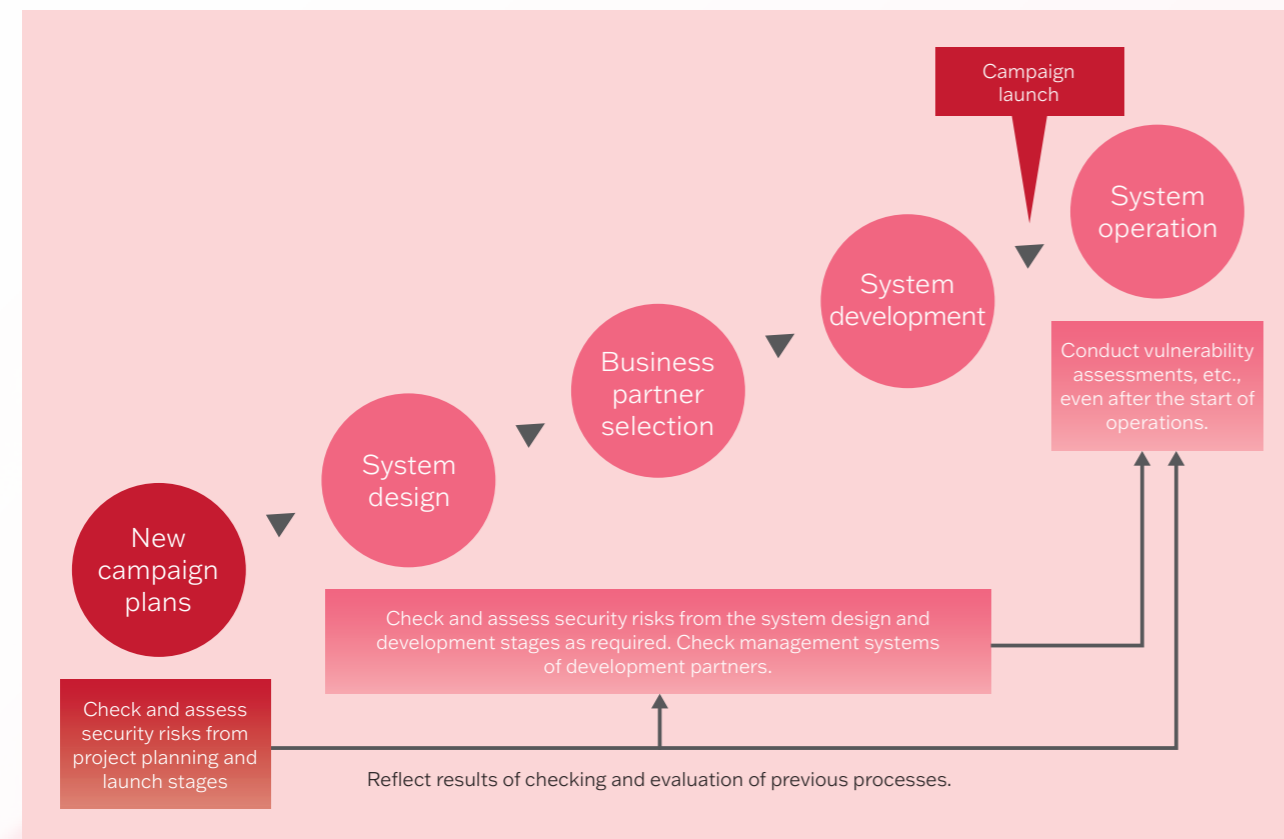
Campaign launch

System operation

System development

Business partner selection

System design

New campaign plans

Conduct vulnerability assessments, etc., even after the start of operations.

Check and assess security risks from the system design and development stages as required. Check management systems of development partners.

Check and assess security risks from project planning and launch stages

Reflect results of checking and evaluation of previous processes.